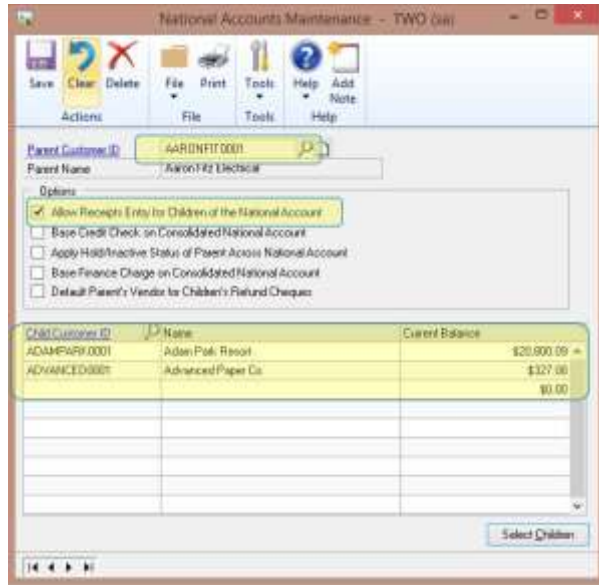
National Accounts Maintenance - TWO (sa)

Save
Clear
Delete
Actions
File
Print
File
Tools
Tools
Help
Add Note
Help

Parent Customer ID AARONFIT0001
Parent Name Aaron Fitz Electrical

Options
Allow Receipts Entry for Children of the National Account
Base Credit Check on Consolidated National Account
Apply Hold/Inactive Status of Parent Across National Account
Base Finance Charge on Consolidated National Account
Default Parent's Vendor for Children's Refund Cheques

| Child Customer ID | Name | Current Balance |
|---|---|---|
| ADAMPARK0001 | Adam Park Resort | \$20,800.09 |
| ADVANCED0001 | Advanced Paper Co. | \$327.00 |
| | | \$0.00 |

Select Children